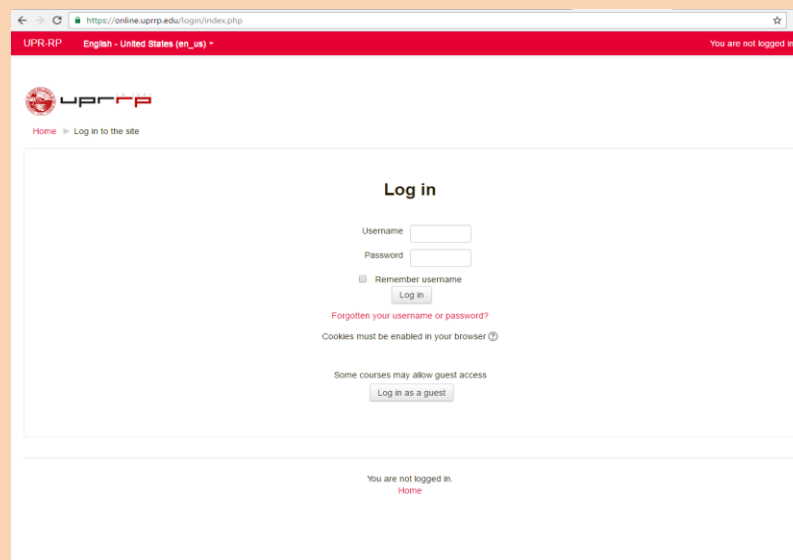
https://online.uprrp.edu/login/index.php

UPR-RP English - United States (en_us) You are not logged in

uprrp

Home ► Log in to the site

Log in

Username

Password

Remember username

Log in

Forgotten your username or password?

Cookies must be enabled in your browser

Some courses may allow guest access

Log in as a guest

You are not logged in.
Home